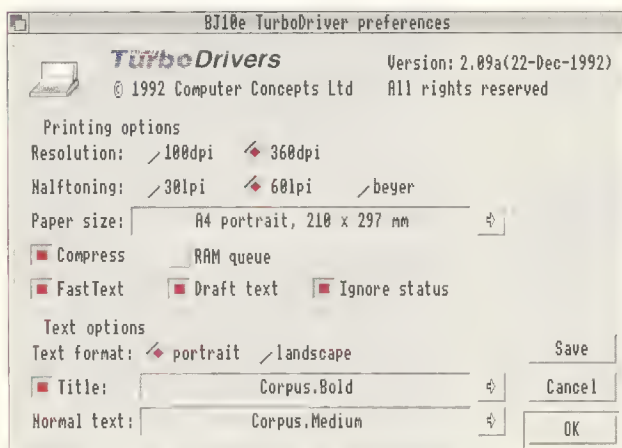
BJ10e TurboDriver preferences

TurboDrivers
© 1992 Computer Concepts Ltd
Version: 2.09a(22-Dec-1992)
All rights reserved

Printing options
Resolution: 180dpi 360dpi
Halftoning: 30lpi 60lpi beyer
Paper size: A4 portrait, 210 x 297 mm
Compress RAM queue
FastText Draft text Ignore status

Text options
Text format: portrait landscape
Title: Corpus.Bold
Normal text: Corpus.Medium

Save
Cancel
OK